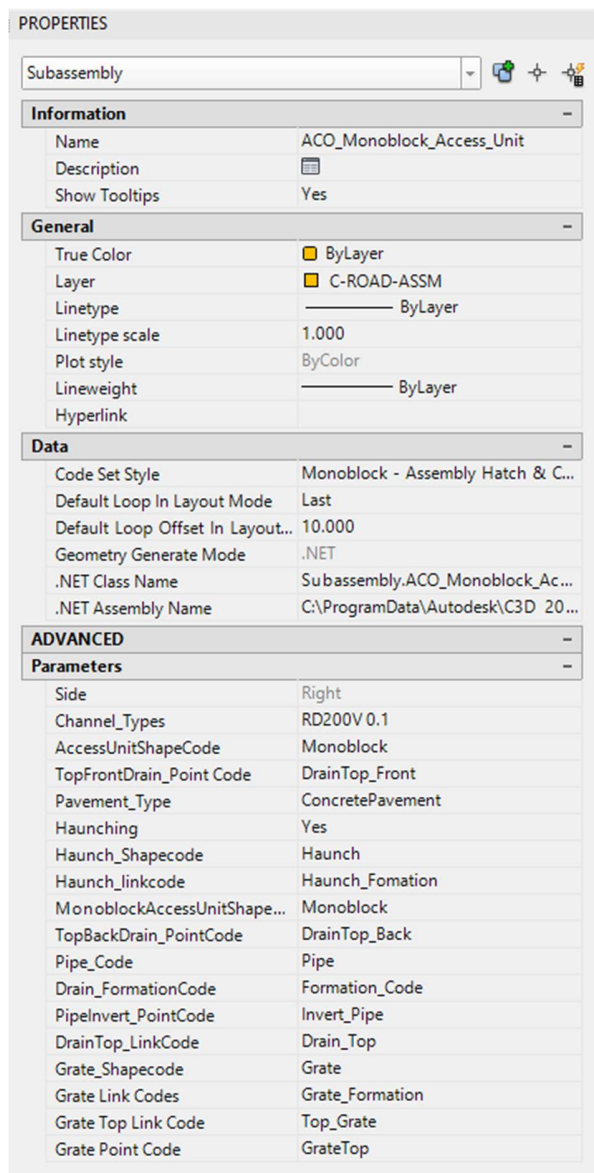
PROPERTIES

Subassembly

| Information | – |
|---|---|
| Name | ACO_Monoblock_Access_Unit |
| Description | |
| Show Tooltips | Yes |

| General | – |
|---|---|
| True Color | ByLayer |
| Layer | C-ROAD-ASSM |
| Linetype | ByLayer |
| Linetype scale | 1.000 |
| Plot style | ByColor |
| Lineweight | ByLayer |
| Hyperlink | |

| Data | – |
|---|---|
| Code Set Style | Monoblock - Assembly Hatch & C... |
| Default Loop In Layout Mode | Last |
| Default Loop Offset In Layout... | 10.000 |
| Geometry Generate Mode | .NET |
| .NET Class Name | Subassembly.ACO_Monoblock_Ac... |
| .NET Assembly Name | C:\ProgramData\Autodesk\C3D 20... |

ADVANCED –

| Parameters | – |
|---|---|
| Side | Right |
| Channel_Types | RD200V 0.1 |
| AccessUnitShapeCode | Monoblock |
| TopFrontDrain_Point Code | DrainTop_Front |
| Pavement_Type | ConcretePavement |
| Haunching | Yes |
| Haunch_Shapecode | Haunch |
| Haunch_linkcode | Haunch_Fomation |
| MonoblockAccessUnitShape... | Monoblock |
| TopBackDrain_PointCode | DrainTop_Back |
| Pipe_Code | Pipe |
| Drain_FormationCode | Formation_Code |
| PipeInvert_PointCode | Invert_Pipe |
| DrainTop_LinkCode | Drain_Top |
| Grate_Shapecode | Grate |
| Grate Link Codes | Grate_Formation |
| Grate Top Link Code | Top_Grate |
| Grate Point Code | GrateTop |